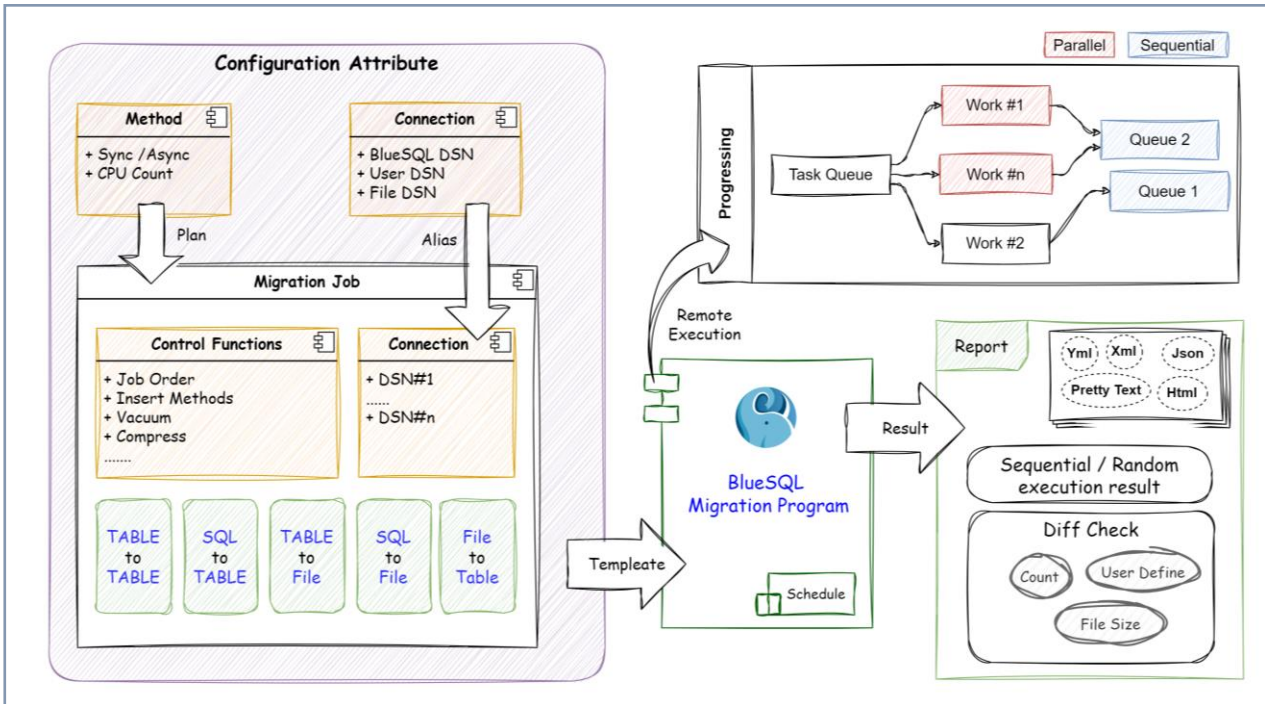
Configuration Attribute

Method
+ Sync /Async
+ CPU Count

Connection
+ BlueSQL DSN
+ User DSN
+ File DSN

Plan

Alias

Migration Job

Control Functions
+ Job Order
+ Insert Methods
+ Vacuum
+ Compress
........

Connection
+ DSN#1
......
+ DSN#n

TABLE to TABLE

SQL to TABLE

TABLE to File

SQL to File

File to Table

Parallel

Sequential

Progressing

Task Queue

Work #1

Work #n

Work #2

Queue 2

Queue 1

Remote Execution

BlueSQL Migration Program

Schedule

Templeate

Result

Report

Yml

Xml

Json

Pretty Text

Html

Sequential / Random execution result

Diff Check

Count

User Define

File Size